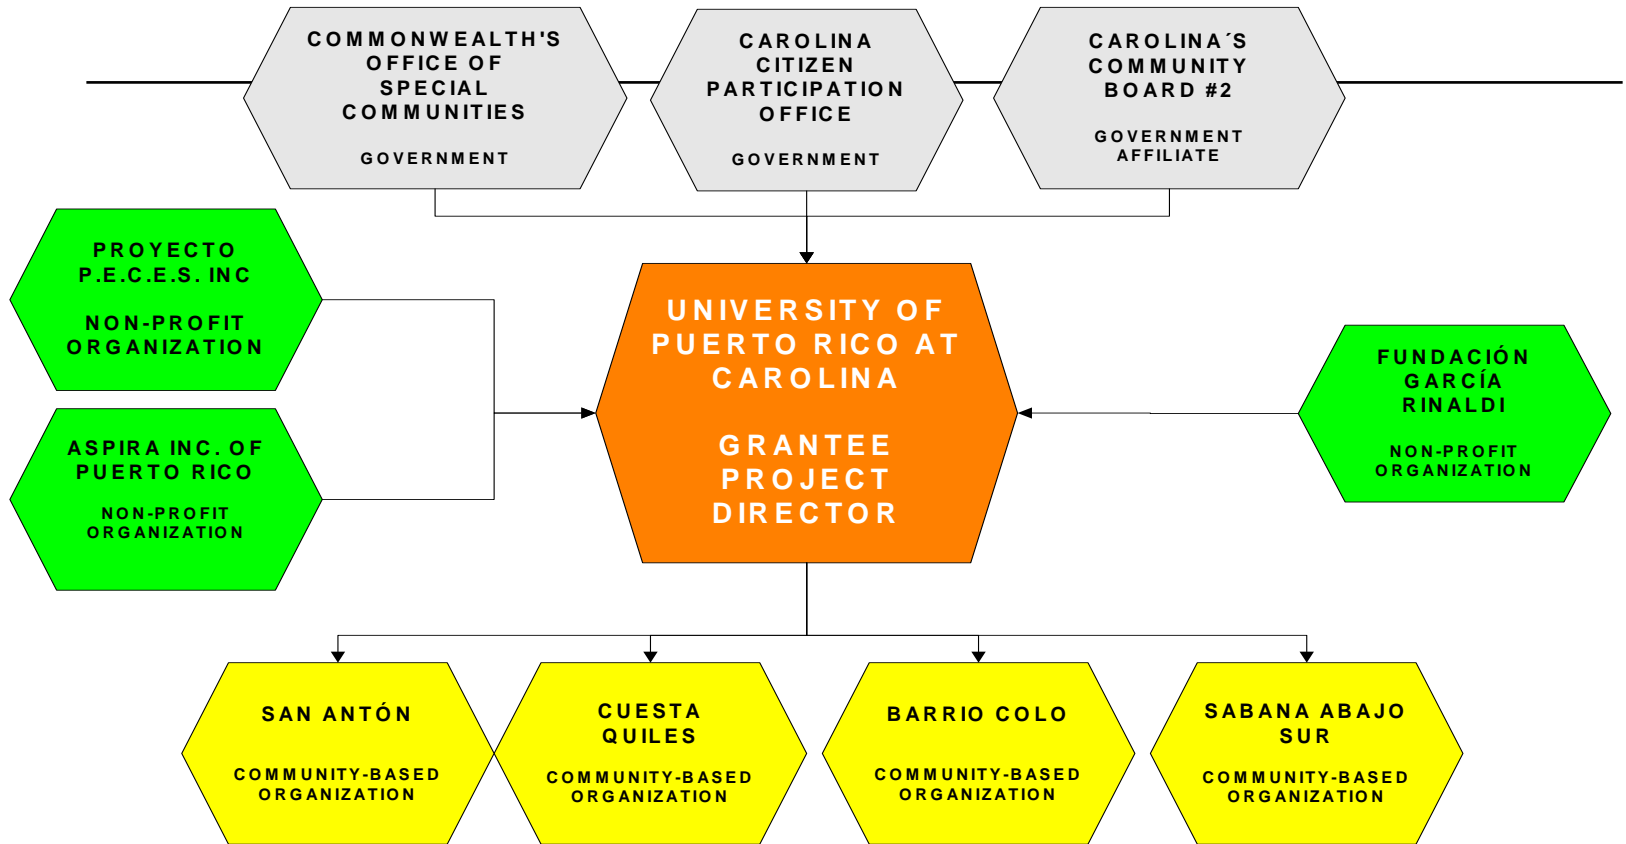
COMMONWEALTH'S OFFICE OF SPECIAL COMMUNITIES

GOVERNMENT

CAROLINA CITIZEN PARTICIPATION OFFICE

GOVERNMENT

CAROLINA´S COMMUNITY BOARD #2

GOVERNMENT AFFILIATE

PROYECTO P.E.C.E.S. INC

NON-PROFIT ORGANIZATION

ASPIRA INC. OF PUERTO RICO

NON-PROFIT ORGANIZATION

UNIVERSITY OF PUERTO RICO AT CAROLINA

GRANTEE PROJECT DIRECTOR

FUNDACIÓN GARCÍA RINALDI

NON-PROFIT ORGANIZATION

SAN ANTÓN

COMMUNITY-BASED ORGANIZATION

CUESTA QUILES

COMMUNITY-BASED ORGANIZATION

BARRIO COLO

COMMUNITY-BASED ORGANIZATION

SABANA ABAJO SUR

COMMUNITY-BASED ORGANIZATION